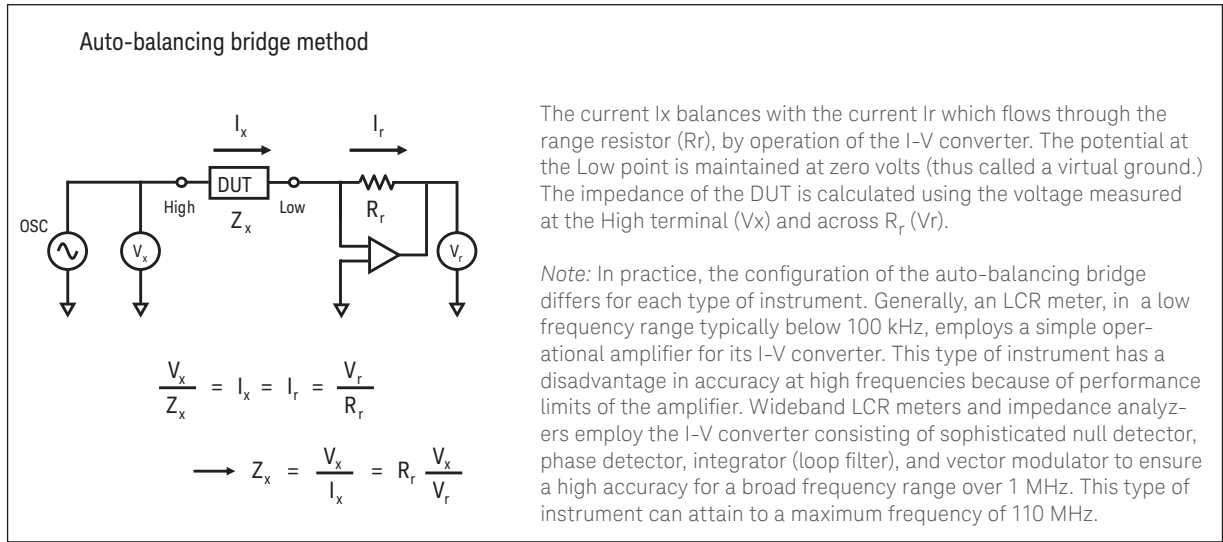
Auto-balancing bridge method

$I_x$ $I_r$

OSC $V_x$ High DUT $Z_x$ Low $R_r$ $V_r$

$\frac{V_x}{Z_x} = I_x = I_r = \frac{V_r}{R_r}$

$\longrightarrow Z_x = \frac{V_x}{I_x} = R_r \frac{V_x}{V_r}$

The current Ix balances with the current Ir which flows through the range resistor (Rr), by operation of the I-V converter. The potential at the Low point is maintained at zero volts (thus called a virtual ground.) The impedance of the DUT is calculated using the voltage measured at the High terminal (Vx) and across $R_r$ (Vr).

Note: In practice, the configuration of the auto-balancing bridge differs for each type of instrument. Generally, an LCR meter, in a low frequency range typically below 100 kHz, employs a simple operational amplifier for its I-V converter. This type of instrument has a disadvantage in accuracy at high frequencies because of performance limits of the amplifier. Wideband LCR meters and impedance analyzers employ the I-V converter consisting of sophisticated null detector, phase detector, integrator (loop filter), and vector modulator to ensure a high accuracy for a broad frequency range over 1 MHz. This type of instrument can attain to a maximum frequency of 110 MHz.